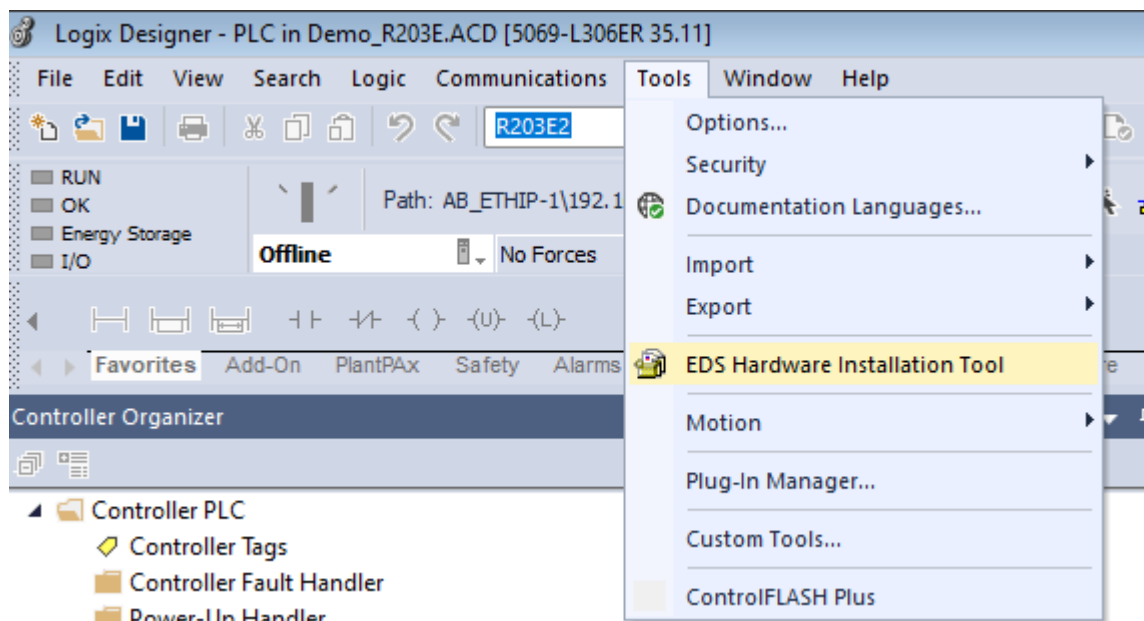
Logix Designer - PLC in Demo_R203E.ACD [5069-L306ER 35.11]

File Edit View Search Logic Communications Tools Window Help

R203E2

RUN
OK
Energy Storage
I/O

Path: AB_ETHIP-1\192.1

Offline

No Forces

Favorites Add-On PlantPAx Safety Alarms

Controller Organizer

Controller PLC
Controller Tags
Controller Fault Handler
Power-Up Handler

Options...
Security
Documentation Languages...
Import
Export
EDS Hardware Installation Tool
Motion
Plug-In Manager...
Custom Tools...
ControlFLASH Plus